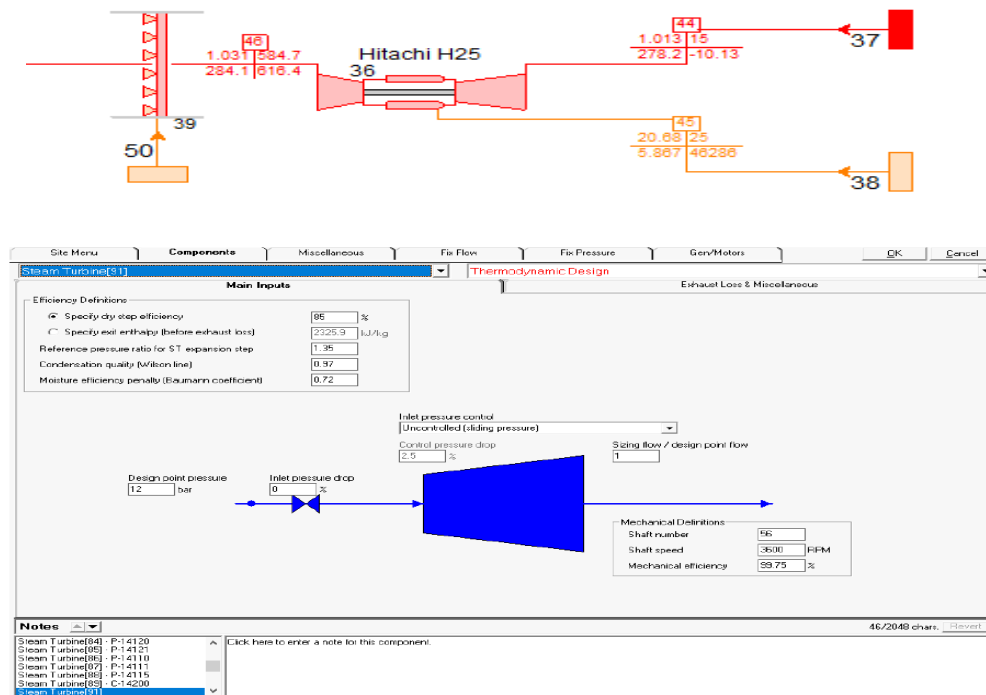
46
1.031 584.7
284.1 616.4

Hitachi H25
36

39
50

44
1.013 15
278.2 -10.13
37

45
20.68 25
5.867 46286
38

Site Menu | Components | Miscellaneous | Fix Flow | Fix Pressure | Gen/Motors | OK | Cancel

Steam Turbine[91]
Thermodynamic Design

Main Inputs | Exhaust Loss & Miscellaneous

Efficiency Definitions
Specify dry step efficiency 85 %
Specify exit enthalpy (before exhaust loss) 2325.9 kJ/kg
Reference pressure ratio for ST expansion step 1.35
Condensation quality (Wilson line) 0.97
Moisture efficiency penalty (Baumann coefficient) 0.72

Inlet pressure control
Uncontrolled (sliding pressure)
Control pressure drop
2.5 %
Sizing flow / design point flow
1
Design point pressure
12 bar
Inlet pressure drop
0 %

Mechanical Definitions
Shaft number 56
Shaft speed 3600 RPM
Mechanical efficiency 99.75 %

Notes
46/2048 chars. Revert
Steam Turbine[84] - P-14120
Steam Turbine[85] - P-14121
Steam Turbine[86] - P-14110
Steam Turbine[87] - P-14111
Steam Turbine[88] - P-14115
Steam Turbine[89] - C-14200
Steam Turbine[91]
Click here to enter a note for this component.